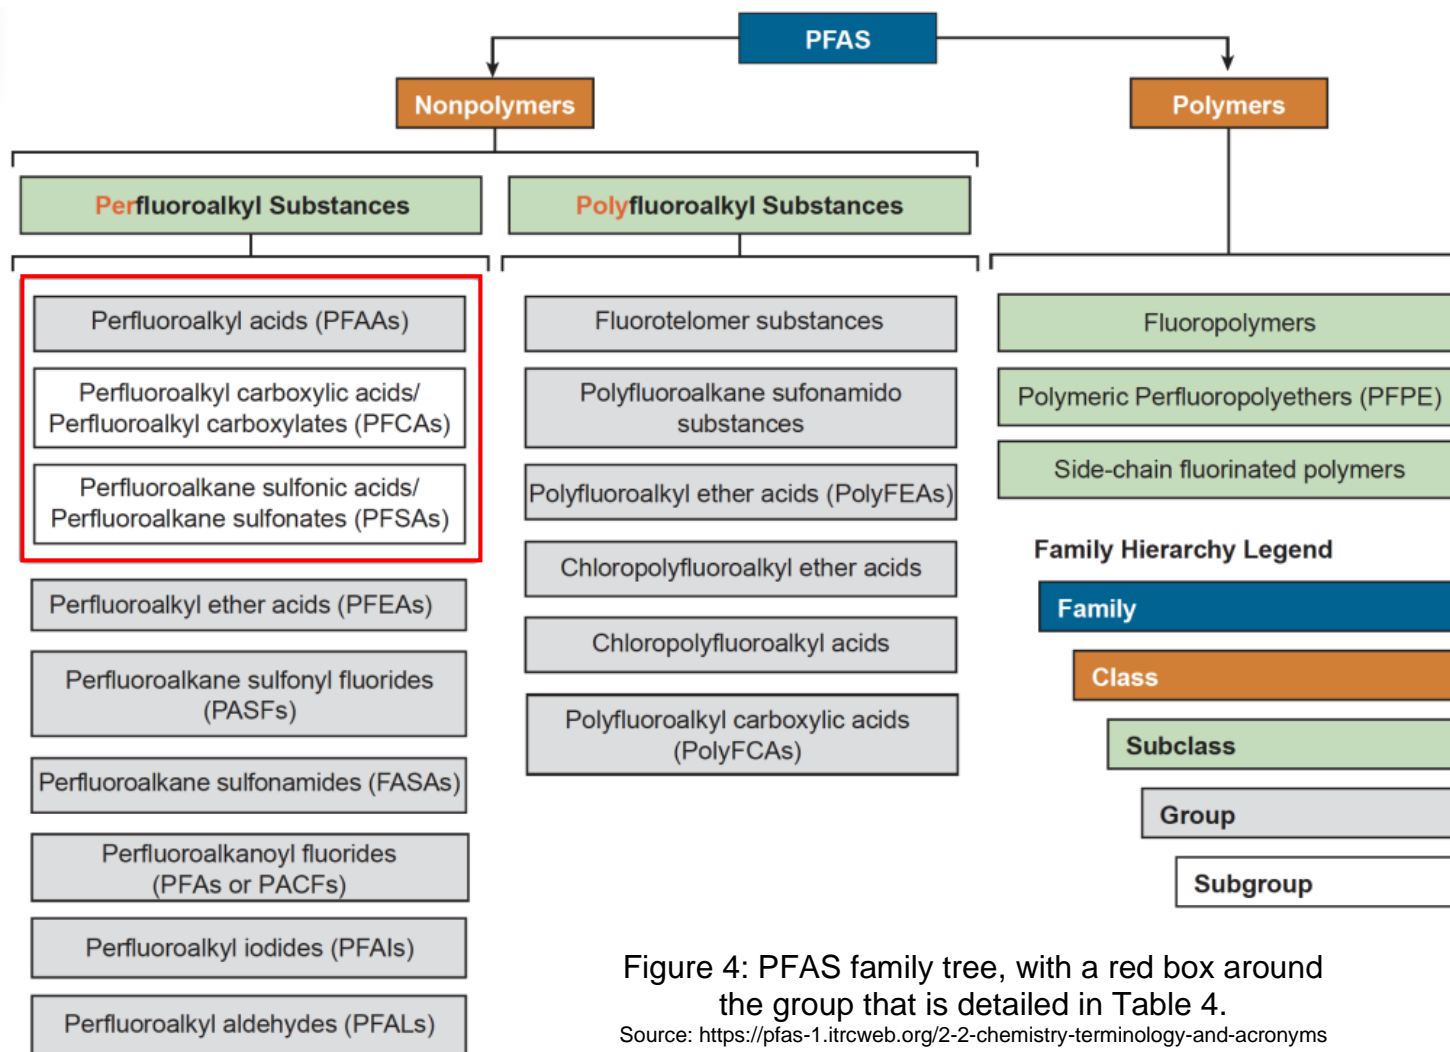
PFAS

Nonpolymers

Polymers

Perfluoroalkyl Substances

Polyfluoroalkyl Substances

Perfluoroalkyl acids (PFAAs)

Perfluoroalkyl carboxylic acids/ Perfluoroalkyl carboxylates (PFCAs)

Perfluoroalkane sulfonic acids/ Perfluoroalkane sulfonates (PFSAs)

Perfluoroalkyl ether acids (PFEAs)

Perfluoroalkane sulfonyl fluorides (PASFs)

Perfluoroalkane sulfonamides (FASAs)

Perfluoroalkanoyl fluorides (PFAs or PACFs)

Perfluoroalkyl iodides (PFAIs)

Perfluoroalkyl aldehydes (PFALs)

Fluorotelomer substances

Polyfluoroalkane sufonamido substances

Polyfluoroalkyl ether acids (PolyFEAs)

Chloropolyfluoroalkyl ether acids

Chloropolyfluoroalkyl acids

Polyfluoroalkyl carboxylic acids (PolyFCAs)

Fluoropolymers

Polymeric Perfluoropolyethers (PFPE)

Side-chain fluorinated polymers

Family Hierarchy Legend

Family

Class

Subclass

Group

Subgroup

Figure 4: PFAS family tree, with a red box around the group that is detailed in Table 4.
Source: https://pfas-1.itrcweb.org/2-2-chemistry-terminology-and-acronyms